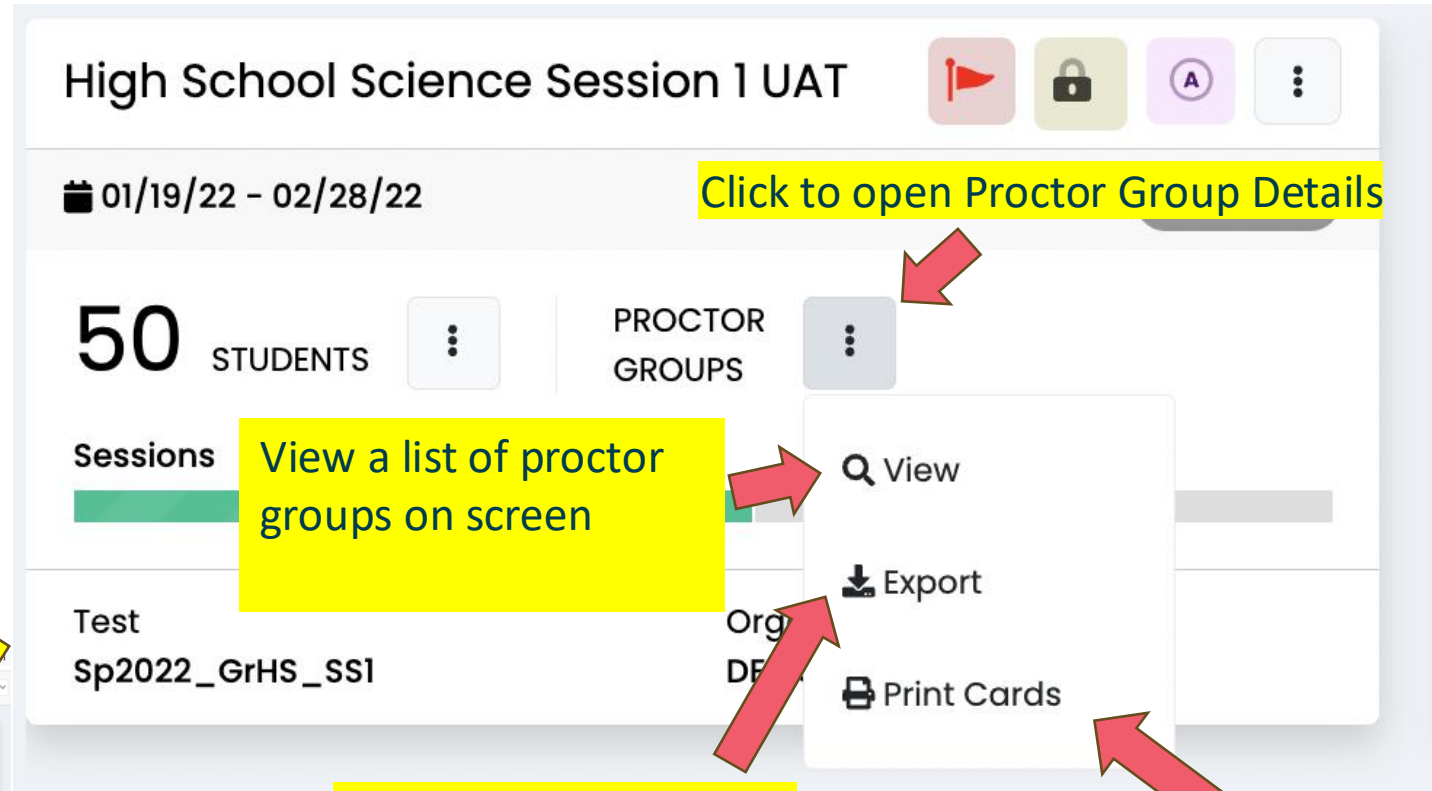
High School Science Session 1 UAT

A

01/19/22 - 02/28/22

Click to open Proctor Group Details

50 STUDENTS

PROCTOR GROUPS

Sessions

View a list of proctor groups on screen

View

Export

Print Cards

Test
Sp2022_GrHS_SS1

Org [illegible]
DE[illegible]